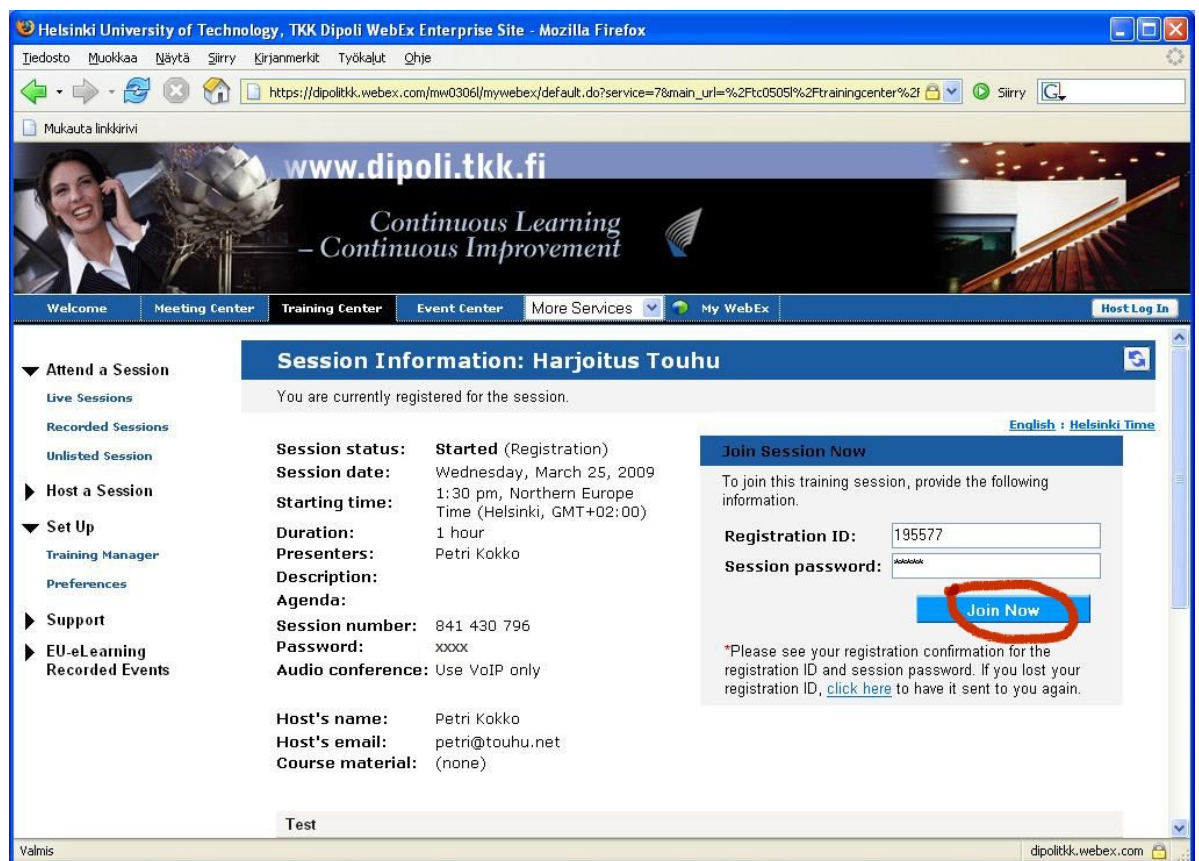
Helsinki University of Technology, TKK Dipoli WebEx Enterprise Site - Mozilla Firefox

Tiedosto Muokkaa Näytä Siirry Kirjanmerkit Työkalut Ohje

https://dipolitkk.webex.com/mw0306l/mywebex/default.do?service=7&main_url=%2Ftc0505l%2Ftrainingcenter%2f

Siirry

Mukauta linkkirivi

www.dipoli.tkk.fi

Continuous Learning
– Continuous Improvement

Welcome | Meeting Center | Training Center | Event Center | More Services | My WebEx | Host Log In

Attend a Session
Live Sessions
Recorded Sessions
Unlisted Session
Host a Session
Set Up
Training Manager
Preferences
Support
EU-eLearning Recorded Events

Session Information: Harjoitus Touhu

You are currently registered for the session.

English : Helsinki Time

Session status: Started (Registration)
Session date: Wednesday, March 25, 2009
Starting time: 1:30 pm, Northern Europe Time (Helsinki, GMT+02:00)
Duration: 1 hour
Presenters: Petri Kokko
Description:
Agenda:
Session number: 841 430 796
Password: XXXX
Audio conference: Use VoIP only

Host's name: Petri Kokko
Host's email: petri@touhu.net
Course material: (none)

Join Session Now

To join this training session, provide the following information.

Registration ID: 195577
Session password: ******

Join Now

*Please see your registration confirmation for the registration ID and session password. If you lost your registration ID, click here to have it sent to you again.

Test

Valmis

dipolitkk.webex.com